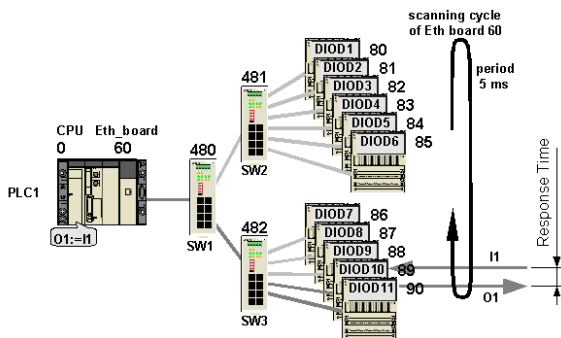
scanning cycle of Eth board 60

period 5 ms

CPU Eth_board
0 60

PLC1

O1:=I1

480
SW1

481
SW2

482
SW3

DIOD1 80
DIOD2 81
DIOD3 82
DIOD4 83
DIOD5 84
DIOD6 85

DIOD7 86
DIOD8 87
DIOD9 88
DIOD10 89
DIOD11 90

I1
O1

Response Time